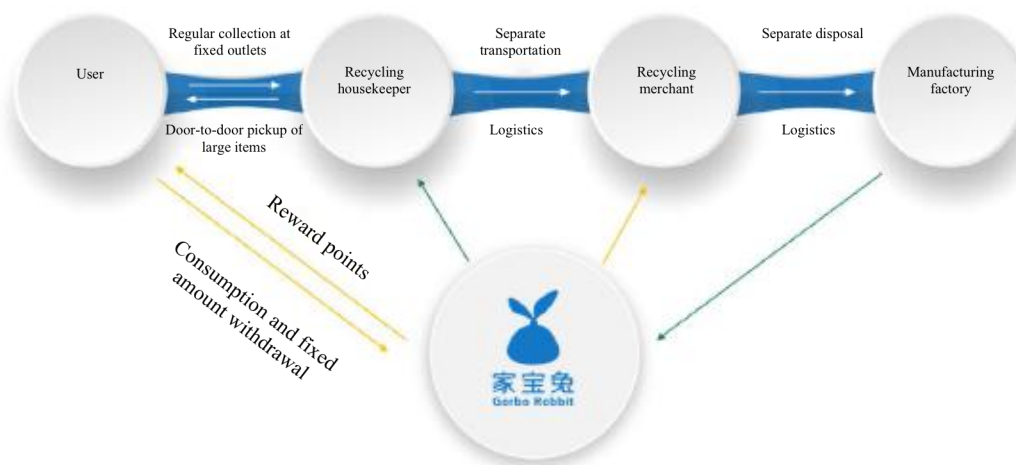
User

Regular collection at fixed outlets

Door-to-door pickup of large items

Recycling housekeeper

Separate transportation

Logistics

Recycling merchant

Separate disposal

Logistics

Manufacturing factory

Reward points

Consumption and fixed amount withdrawal

家宝兔
Garbo Rabbit